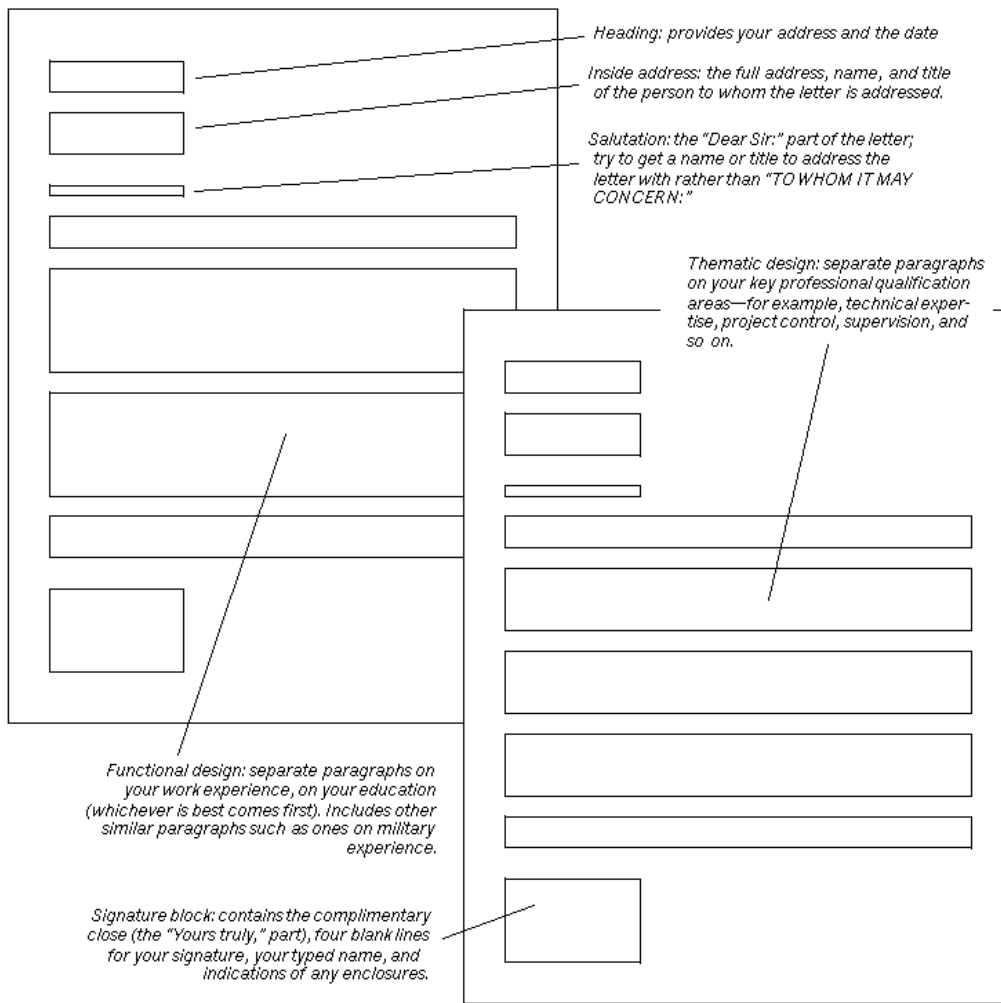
Heading: provides your address and the date

Inside address: the full address, name, and title of the person to whom the letter is addressed.

Salutation: the "Dear Sir:" part of the letter; try to get a name or title to address the letter with rather than "TO WHOM IT MAY CONCERN:"

Thematic design: separate paragraphs on your key professional qualification areas—for example, technical expertise, project control, supervision, and so on.

Functional design: separate paragraphs on your work experience, on your education (whichever is best comes first). Includes other similar paragraphs such as ones on military experience.

Signature block: contains the complimentary close (the "Yours truly," part), four blank lines for your signature, your typed name, and indications of any enclosures.